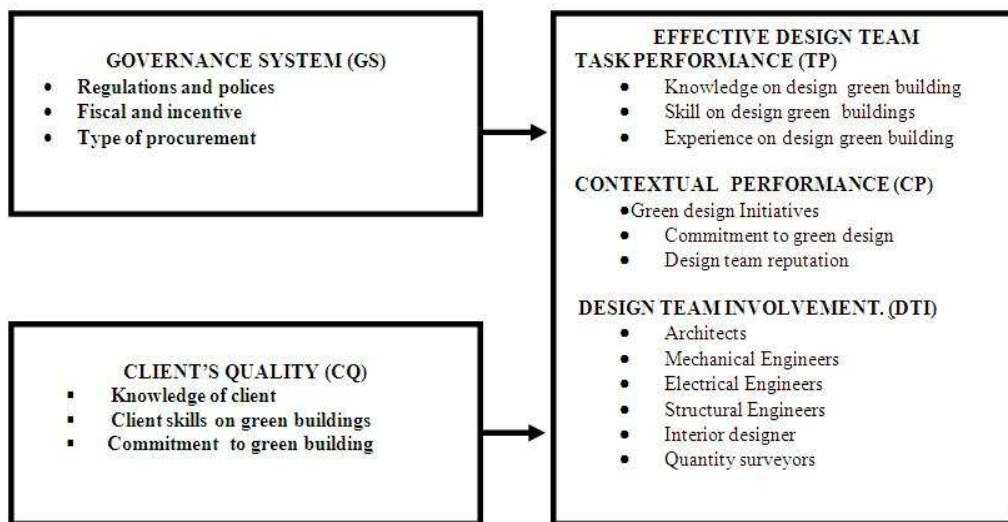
GOVERNANCE SYSTEM (GS)
- Regulations and polices
- Fiscal and incentive
- Type of procurement

CLIENT'S QUALITY (CQ)
- Knowledge of client
- Client skills on green buildings
- Commitment to green building

EFFECTIVE DESIGN TEAM
TASK PERFORMANCE (TP)
- Knowledge on design green building
- Skill on design green buildings
- Experience on design green building

CONTEXTUAL PERFORMANCE (CP)
- Green design Initiatives
- Commitment to green design
- Design team reputation

DESIGN TEAM INVOLVEMENT. (DTI)
- Architects
- Mechanical Engineers
- Electrical Engineers
- Structural Engineers
- Interior designer
- Quantity surveyors